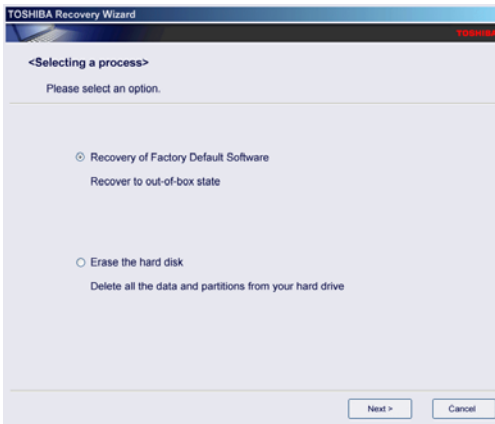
TOSHIBA Recovery Wizard

TOSHIBA

<Selecting a process>

Please select an option.

Recovery of Factory Default Software

Recover to out-of-box state

Erase the hard disk

Delete all the data and partitions from your hard drive

Next >

Cancel